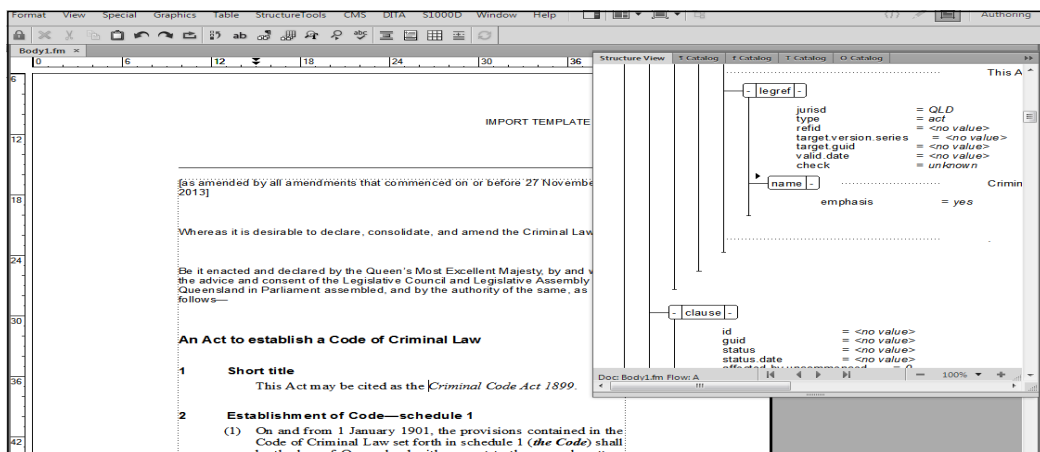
Format View Special Graphics Table StructureTools CMS DITA S1000D Window Help

Authoring

Body1.fm ×

0 6 12 18 24 30 36

6
12
18
24
30
36
42

IMPORT TEMPLATE

[as amended by all amendments that commenced on or before 27 November 2013]

Whereas it is desirable to declare, consolidate, and amend the Criminal Law

Be it enacted and declared by the Queen's Most Excellent Majesty, by and with the advice and consent of the Legislative Council and Legislative Assembly of Queensland in Parliament assembled, and by the authority of the same, as follows—

An Act to establish a Code of Criminal Law

1 Short title

This Act may be cited as the Criminal Code Act 1899.

2 Establishment of Code—schedule 1

(1) On and from 1 January 1901, the provisions contained in the Code of Criminal Law set forth in schedule 1 (the Code) shall

Structure View | T Catalog | F Catalog | T Catalog | O Catalog

This A

- legref -

jurisd = QLD
type = act
refid = <no value>
target.version.series = <no value>
target.guid = <no value>
valid.date = <no value>
check = unknown

name - Crimin

emphasis = yes

- clause -

id = <no value>
guid = <no value>
status = <no value>
status.date = <no value>

Doc: Body1.fm Flow: A

100%